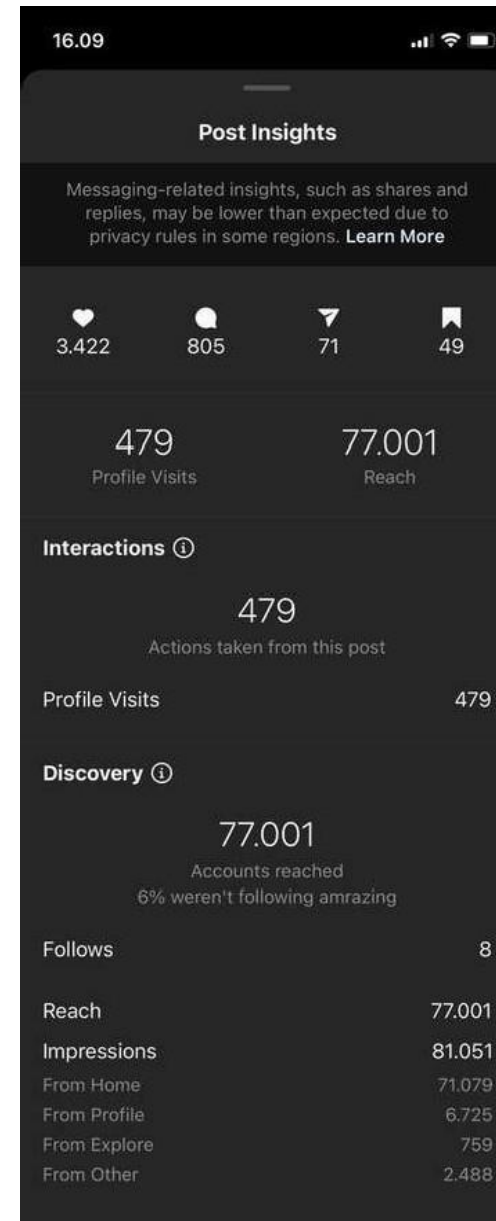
16.09

Post Insights

Messaging-related insights, such as shares and replies, may be lower than expected due to privacy rules in some regions. Learn More

3.422
805
71
49

479
Profile Visits

77.001
Reach

Interactions ⓘ

479
Actions taken from this post

Profile Visits 479

Discovery ⓘ

77.001
Accounts reached
6% weren't following amrazing

Follows 8

Reach 77.001
Impressions 81.051
From Home 71.079
From Profile 6.725
From Explore 759
From Other 2.488